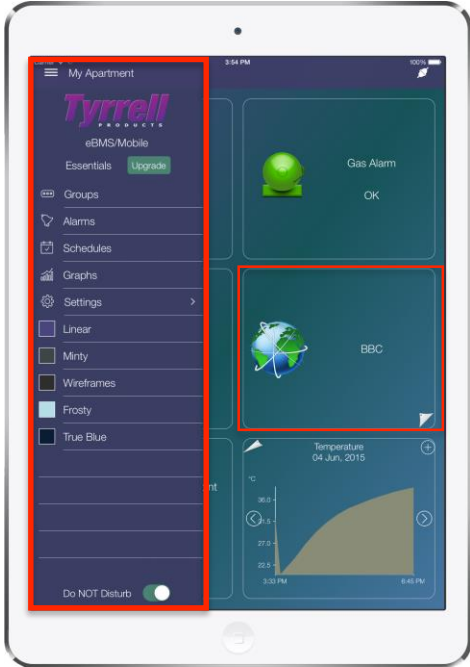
Carrier
3:54 PM
100%

My Apartment

Tyrrell
PRODUCTS

eBMS/Mobile

Essentials Upgrade

Groups

Alarms

Schedules

Graphs

Settings >

Linear

Minty

Wireframes

Frosty

True Blue

Do NOT Disturb

Gas Alarm
OK

BBC

nt

Temperature
04 Jun, 2015

°C
36.0
31.5
27.0
22.5
3:33 PM
6:45 PM